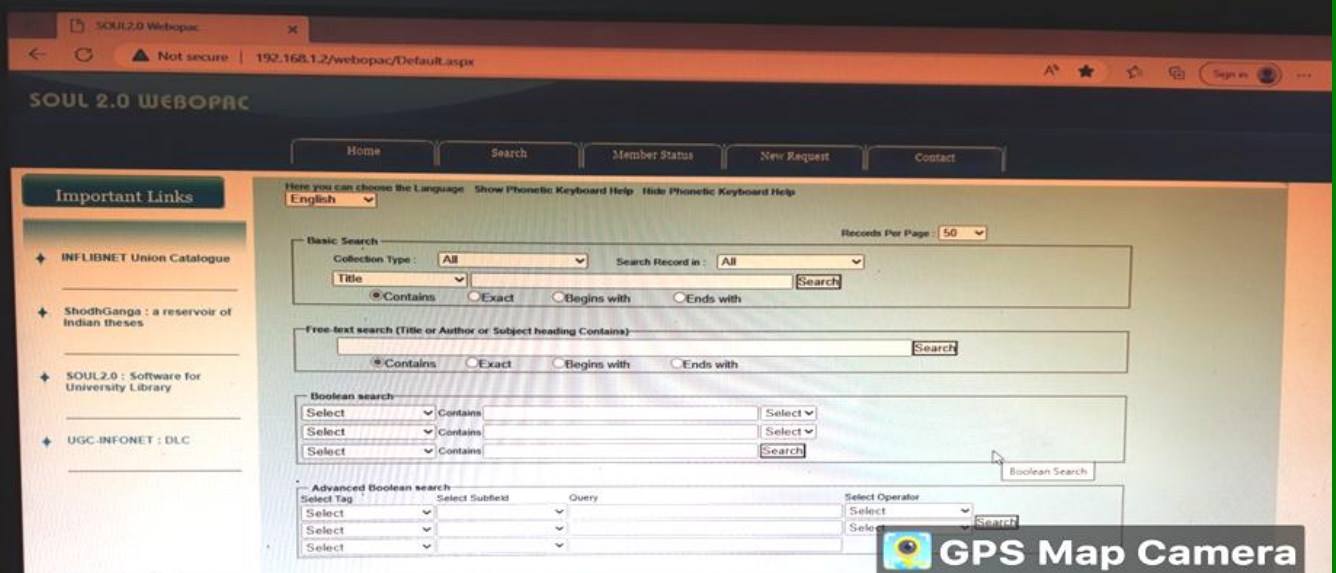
SOUL2.0 Webopac ×

Not secure | 192.168.1.2/webopac/Default.aspx

Sign in

SOUL 2.0 WEBOPAC

Home | Search | Member Status | New Request | Contact

Important Links

INFLIBNET Union Catalogue

ShodhGanga : a reservoir of Indian theses

SOUL2.0 : Software for University Library

UGC-INFONET : DLC

Here you can choose the Language Show Phonetic Keyboard Help Hide Phonetic Keyboard Help

English

Records Per Page : 50

Basic Search

Collection Type : All Search Record in : All

Title Search

Contains Exact Begins with Ends with

Free-text search (Title or Author or Subject heading Contains)

Search

Contains Exact Begins with Ends with

Boolean search

Select Contains Select

Select Contains Select

Select Contains Search

Boolean Search

Advanced Boolean search

Select Tag | Select Subfield | Query | Select Operator

Select Select

Select Select Search

Select

GPS Map Camera